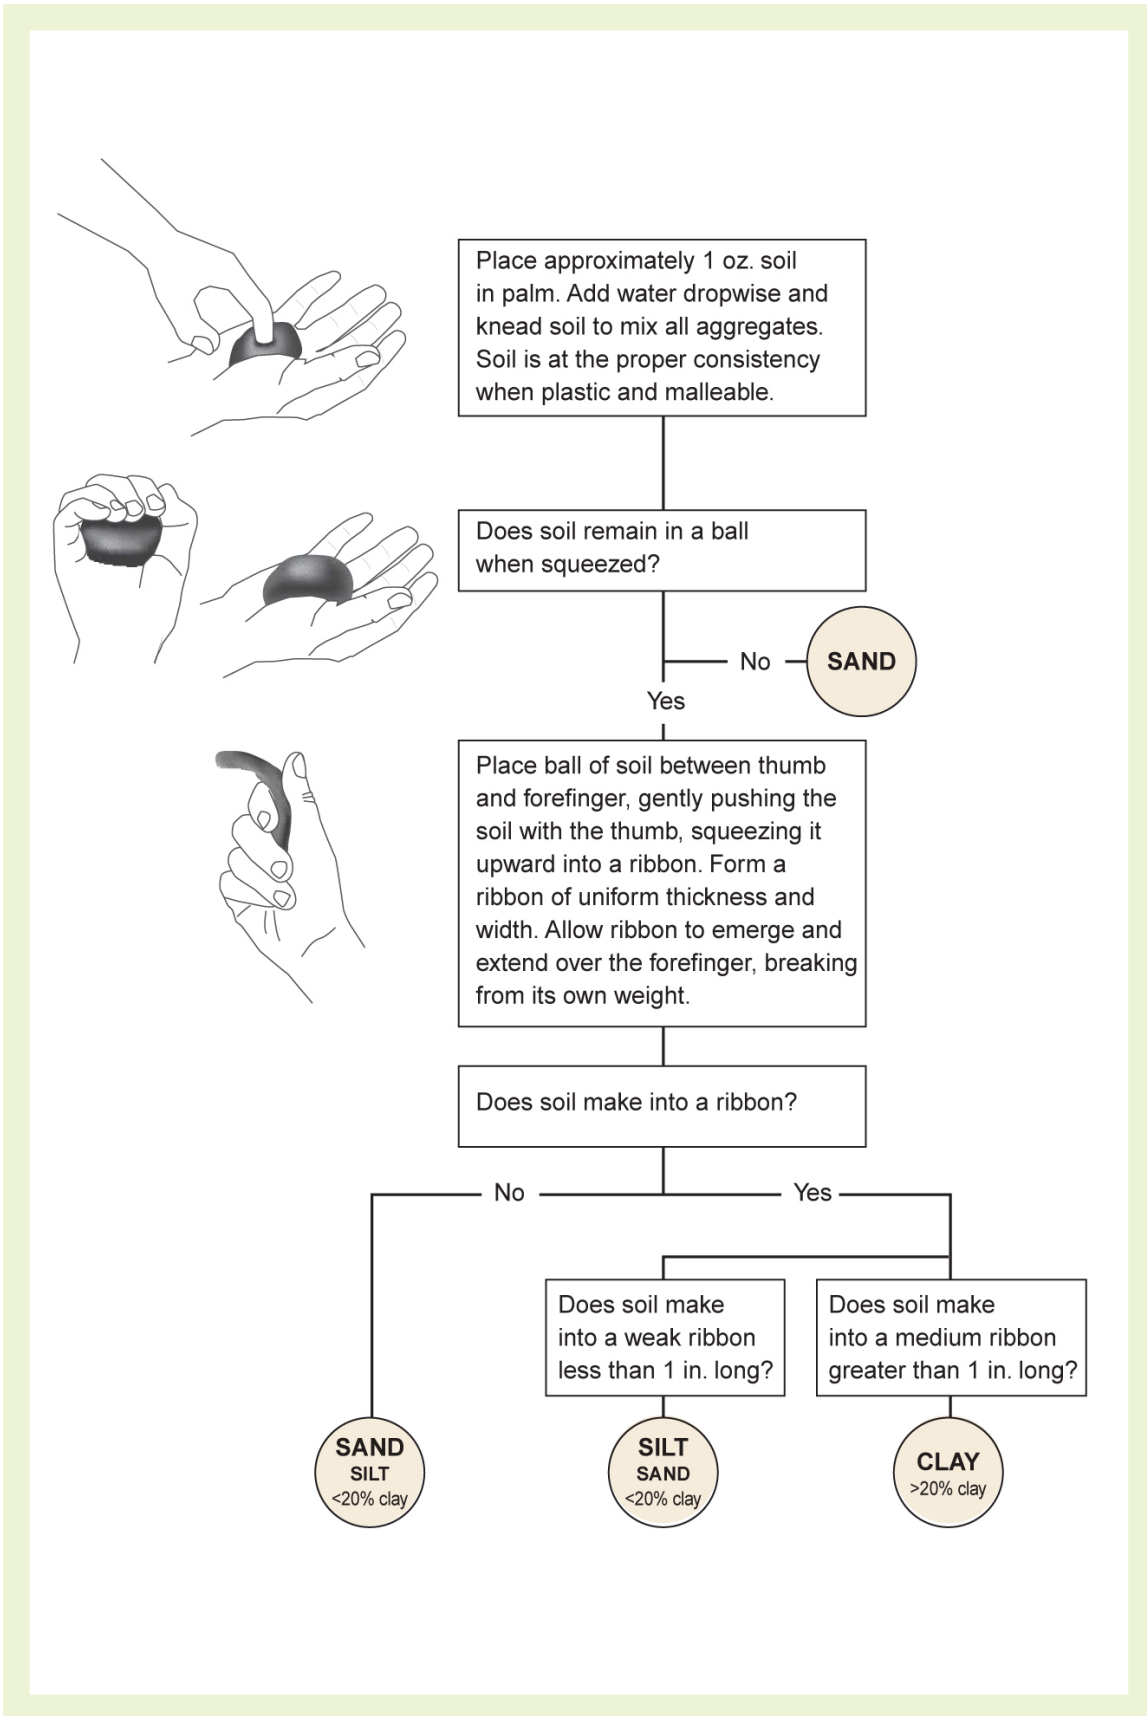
Place approximately 1 oz. soil in palm. Add water dropwise and knead soil to mix all aggregates. Soil is at the proper consistency when plastic and malleable.

Does soil remain in a ball when squeezed?

No

SAND

Yes

Place ball of soil between thumb and forefinger, gently pushing the soil with the thumb, squeezing it upward into a ribbon. Form a ribbon of uniform thickness and width. Allow ribbon to emerge and extend over the forefinger, breaking from its own weight.

Does soil make into a ribbon?

No

Yes

Does soil make into a weak ribbon less than 1 in. long?

Does soil make into a medium ribbon greater than 1 in. long?

SAND
SILT
<20% clay

SILT
SAND
<20% clay

CLAY
>20% clay